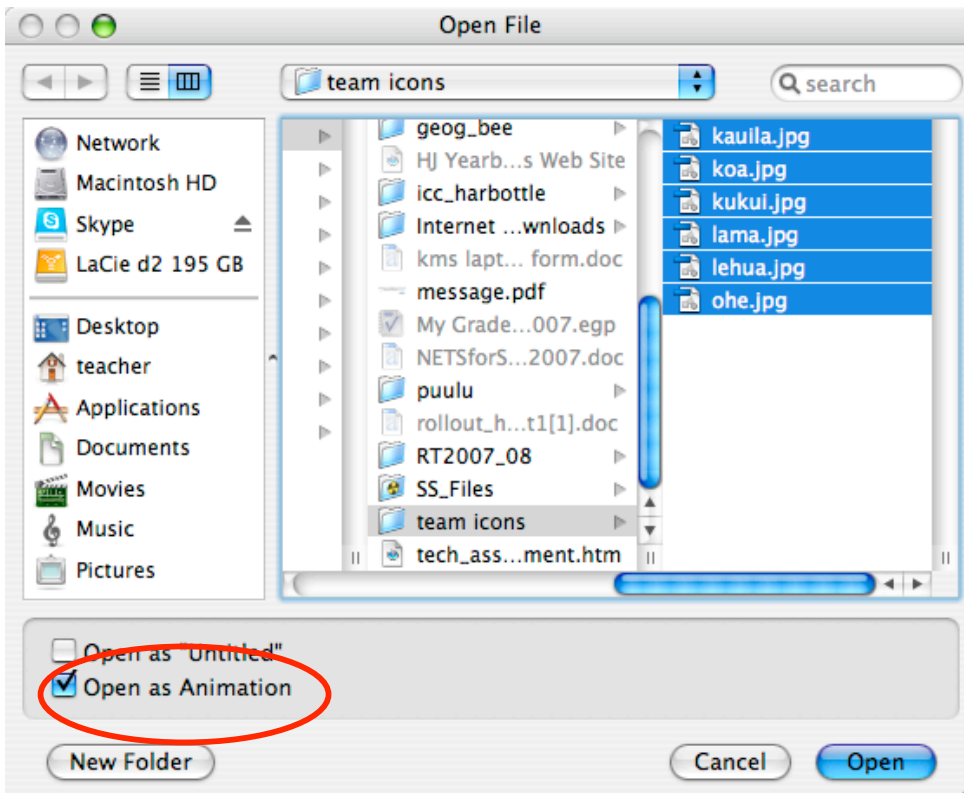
Open File

team icons

search

Network
Macintosh HD
Skype
LaCie d2 195 GB

Desktop
teacher
Applications
Documents
Movies
Music
Pictures

geog_bee
HJ Yearb…s Web Site
icc_harbottle
Internet …wnloads
kms lapt… form.doc
message.pdf
My Grade…007.egp
NETSforS…2007.doc
puulu
rollout_h…t1[1].doc
RT2007_08
SS_Files
team icons
tech_ass…ment.htm

kauila.jpg
koa.jpg
kukui.jpg
lama.jpg
lehua.jpg
ohe.jpg

Open as "Untitled"
Open as Animation

New Folder
Cancel
Open